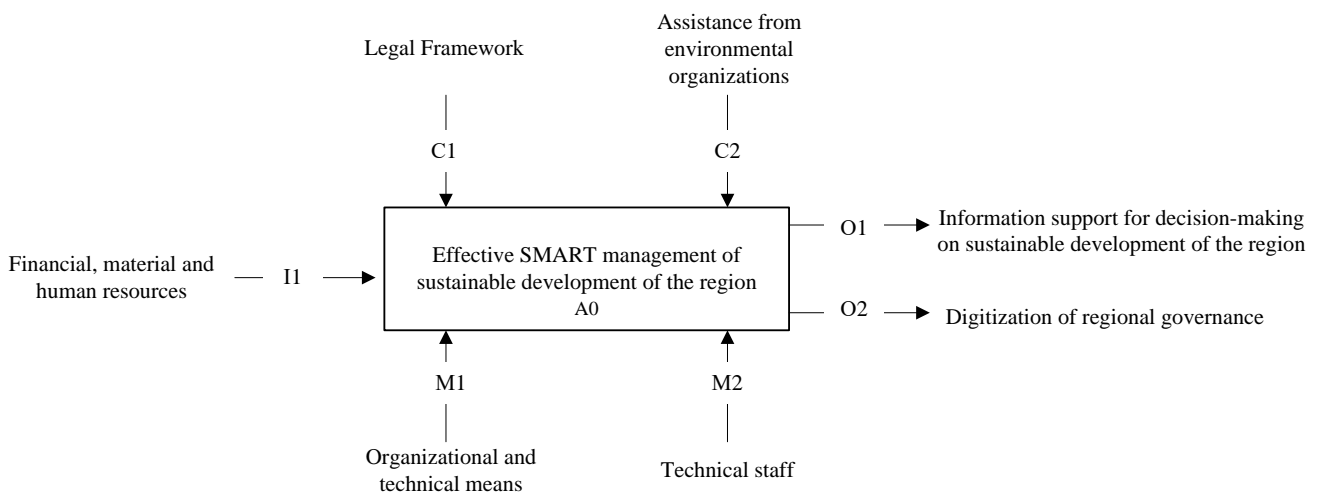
Legal Framework

Assistance from environmental organizations

C1

C2

Financial, material and human resources

I1

Effective SMART management of sustainable development of the region
A0

O1

Information support for decision-making on sustainable development of the region

O2

Digitization of regional governance

M1

M2

Organizational and technical means

Technical staff